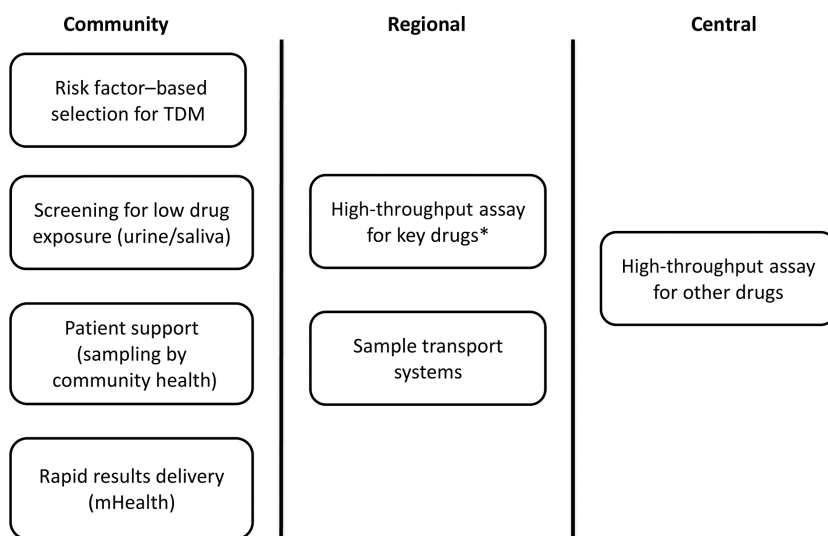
Community

Risk factor–based selection for TDM

Screening for low drug exposure (urine/saliva)

Patient support (sampling by community health)

Rapid results delivery (mHealth)

Regional

High-throughput assay for key drugs*

Sample transport systems

Central

High-throughput assay for other drugs